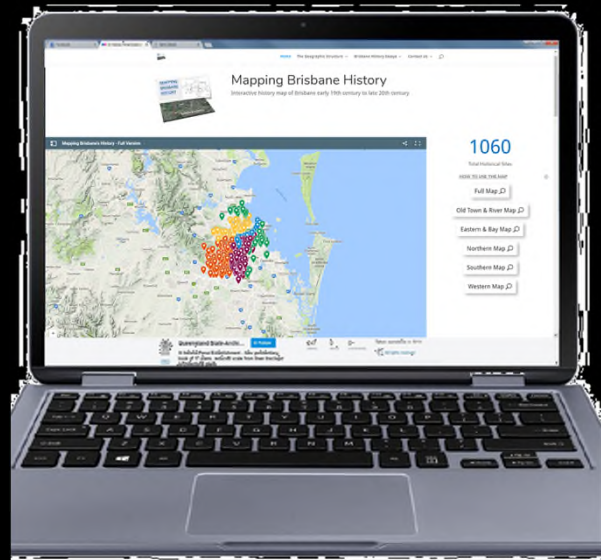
Mapping Brisbane History

Interactive history map of Brisbane early 19th century to late 20th century

Mapping Brisbane History - Full Version

1060

Total Historical Sites

HOW TO USE THE MAP

Full Map

Old Town & River Map

Eastern & Bay Map

Northern Map

Southern Map

Western Map

Queensland State Archi...